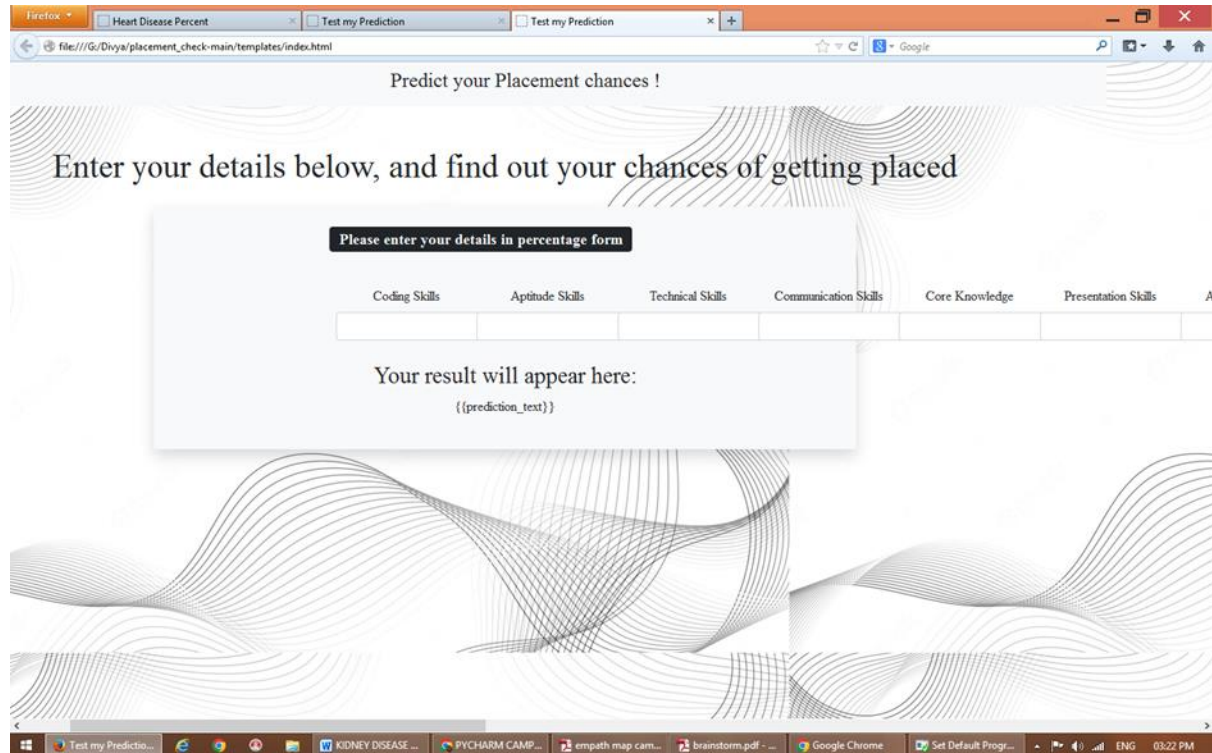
Firefox
Heart Disease Percent
Test my Prediction
Test my Prediction
file:///G:/Divya/placement_check-main/templates/index.html
Google

Predict your Placement chances !

Enter your details below, and find out your chances of getting placed

Please enter your details in percentage form

| Coding Skills | Aptitude Skills | Technical Skills | Communication Skills | Core Knowledge | Presentation Skills | A |
|---|---|---|---|---|---|---|
| | | | | | | |

Your result will appear here:

{{prediction_text}}

Test my Predictio...
KIDNEY DISEASE ...
PYCHARM CAMP...
empath map cam...
brainstorm.pdf - ...
Google Chrome
Set Default Progr...
ENG 03:22 PM